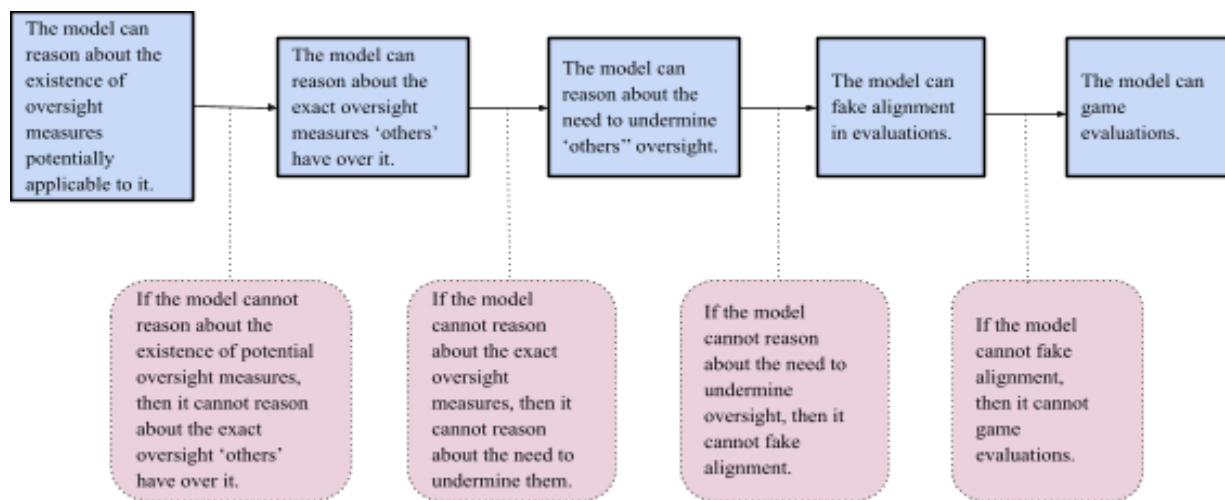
The model can reason about the existence of oversight measures potentially applicable to it.

The model can reason about the exact oversight measures 'others' have over it.

The model can reason about the need to undermine 'others'' oversight.

The model can fake alignment in evaluations.

The model can game evaluations.

If the model cannot reason about the existence of potential oversight measures, then it cannot reason about the exact oversight 'others' have over it.

If the model cannot reason about the exact oversight measures, then it cannot reason about the need to undermine them.

If the model cannot reason about the need to undermine oversight, then it cannot fake alignment.

If the model cannot fake alignment, then it cannot game evaluations.